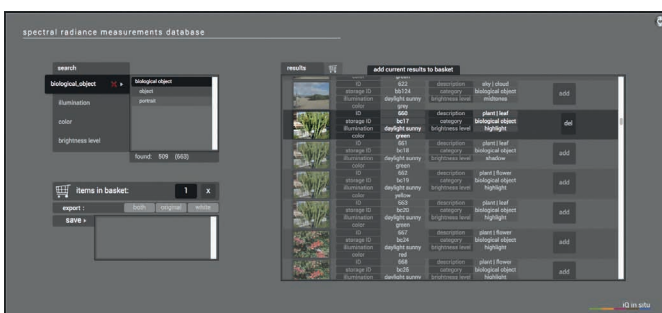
spectral radiance measurements database

search

biological_object

illumination

color

brightness level

biological object

object

portrait

found: 509 (663)

items in basket: 1 x

export :

both

original

white

save ▸

results

add current results to basket

| | | | | | |
|---|---|---|---|---|---|
| | ID | 522 | description | sky \| cloud | |
| | storage ID | bb124 | category | biological object | add |
| | illumination | daylight sunny | brightness level | midtones | |
| | color | grey | | | |
| | ID | 560 | description | plant \| leaf | |
| | storage ID | bc17 | category | biological object | del |
| | illumination | daylight sunny | brightness level | highlight | |
| | color | green | | | |
| | ID | 561 | description | plant \| leaf | |
| | storage ID | bc18 | category | biological object | add |
| | illumination | daylight sunny | brightness level | shadow | |
| | color | green | | | |
| | ID | 562 | description | plant \| flower | |
| | storage ID | bc19 | category | biological object | add |
| | illumination | daylight sunny | brightness level | highlight | |
| | color | yellow | | | |
| | ID | 563 | description | plant \| leaf | |
| | storage ID | bc20 | category | biological object | add |
| | illumination | daylight sunny | brightness level | highlight | |
| | color | green | | | |
| | ID | 567 | description | plant \| flower | |
| | storage ID | bc24 | category | biological object | add |
| | illumination | daylight sunny | brightness level | highlight | |
| | color | red | | | |
| | ID | 568 | description | plant \| flower | |
| | storage ID | bc25 | category | biological object | add |
| | illumination | daylight sunny | brightness level | highlight | |

iQ in situ